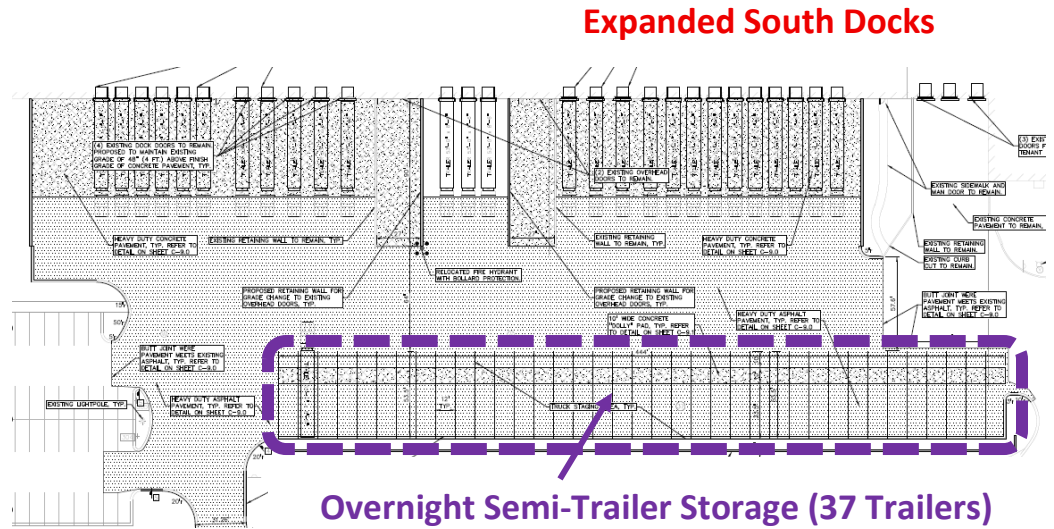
Expanded South Docks

(4) EXISTING DOCK DOORS TO REMAIN. PROPOSED TO MAINTAIN EXISTING GRADE OF 48" (4 FT) ABOVE FINISH GRADE OF CONCRETE PAVEMENT, TYP.

(2) EXISTING OVERHEAD DOORS TO REMAIN.

(3) EXISTING DOORS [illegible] TENANT

EXISTING SIDEWALK AND MAN DOOR TO REMAIN.

EXISTING CONCRETE PAVEMENT TO REMAIN.

HEAVY DUTY CONCRETE PAVEMENT, TYP. REFER TO DETAIL ON SHEET C-9.0

EXISTING RETAINING WALL TO REMAIN, TYP.

EXISTING RETAINING WALL TO REMAIN, TYP.

HEAVY DUTY CONCRETE PAVEMENT, TYP. REFER TO DETAIL ON SHEET C-9.0

EXISTING RETAINING WALL TO REMAIN.

EXISTING CURB CUT TO REMAIN.

RELOCATED FIRE HYDRANT WITH BOLLARD PROTECTION

PROPOSED RETAINING WALL FOR GRADE CHANGE TO EXISTING OVERHEAD DOORS, TYP.

PROPOSED RETAINING WALL FOR GRADE CHANGE TO EXISTING OVERHEAD DOORS, TYP.

10' WIDE CONCRETE "DOLLY" PAD, TYP. REFER TO DETAIL ON SHEET C-9.0

HEAVY DUTY ASPHALT PAVEMENT, TYP. REFER TO DETAIL ON SHEET C-9.0

BUTT JOINT WHERE PAVEMENT MEETS EXISTING ASPHALT, TYP. REFER TO DETAIL ON SHEET C-9.0

BUTT JOINT WHERE PAVEMENT MEETS EXISTING ASPHALT, TYP. REFER TO DETAIL ON SHEET C-9.0

HEAVY DUTY ASPHALT PAVEMENT, TYP. REFER TO DETAIL ON SHEET C-9.0

EXISTING LIGHTPOLE, TYP.

TRUCK STAGING AREA, TYP.

Overnight Semi-Trailer Storage (37 Trailers)